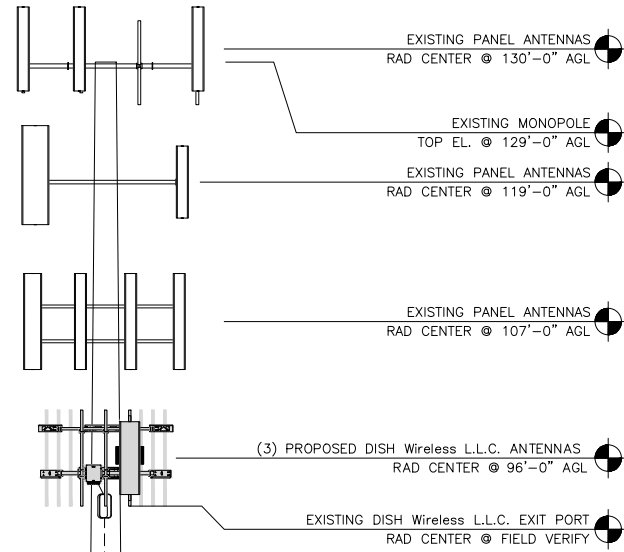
EXISTING PANEL ANTENNAS
RAD CENTER @ 130'–0" AGL

EXISTING MONOPOLE
TOP EL. @ 129'–0" AGL

EXISTING PANEL ANTENNAS
RAD CENTER @ 119'–0" AGL

EXISTING PANEL ANTENNAS
RAD CENTER @ 107'–0" AGL

(3) PROPOSED DISH Wireless L.L.C. ANTENNAS
RAD CENTER @ 96'–0" AGL

EXISTING DISH Wireless L.L.C. EXIT PORT
RAD CENTER @ FIELD VERIFY